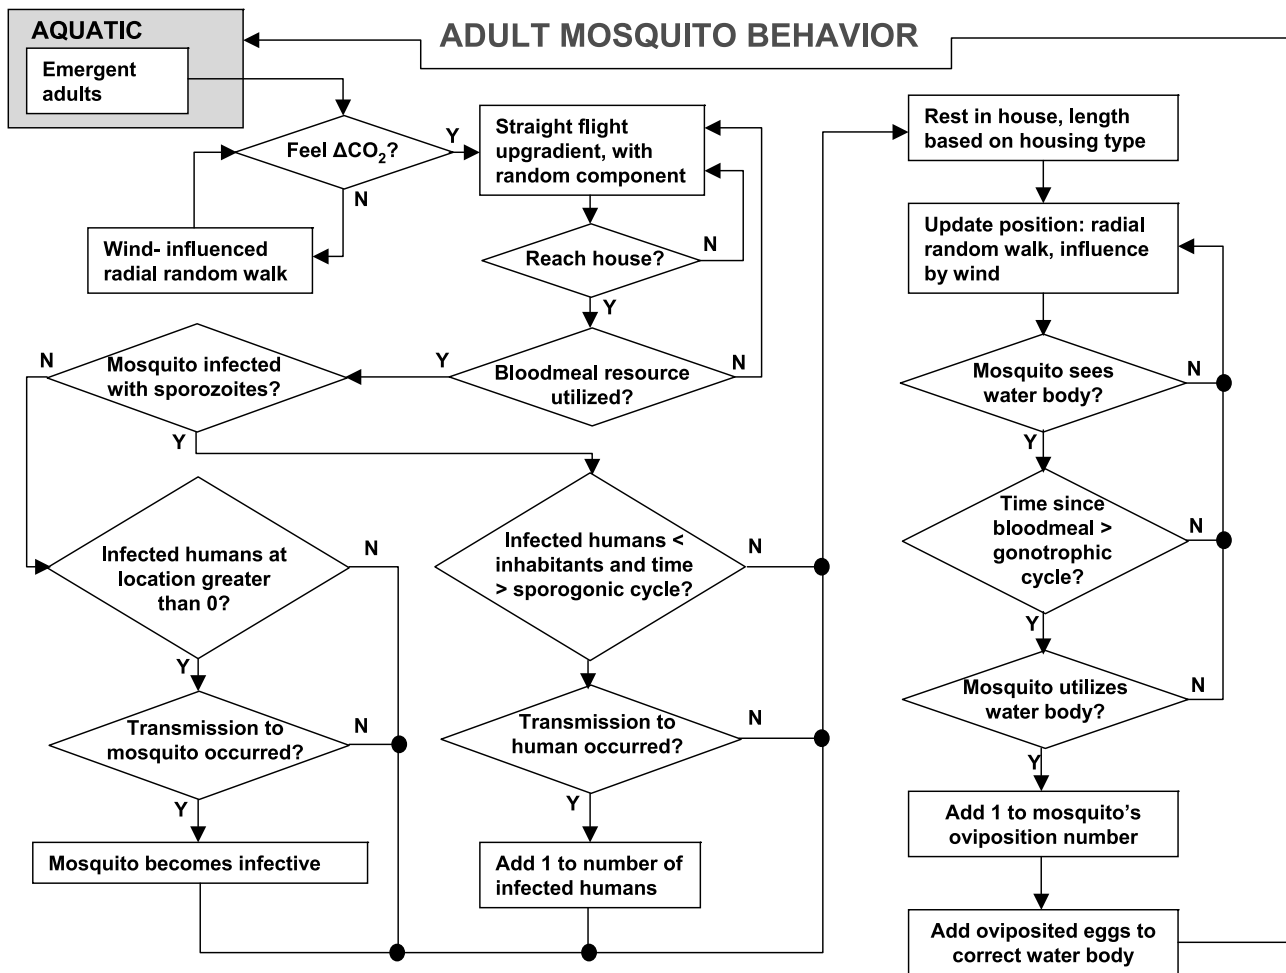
AQUATIC

Emergent adults

ADULT MOSQUITO BEHAVIOR

Feel $\Delta CO_2$?

Y

N

Wind- influenced radial random walk

Straight flight upgradient, with random component

Reach house?

N

Y

Bloodmeal resource utilized?

Y

N

Mosquito infected with sporozoites?

N

Y

Infected humans at location greater than 0?

N

Y

Transmission to mosquito occurred?

N

Y

Mosquito becomes infective

Infected humans < inhabitants and time > sporogonic cycle?

N

Transmission to human occurred?

N

Y

Add 1 to number of infected humans

Rest in house, length based on housing type

Update position: radial random walk, influence by wind

Mosquito sees water body?

N

Y

Time since bloodmeal > gonotrophic cycle?

N

Y

Mosquito utilizes water body?

N

Y

Add 1 to mosquito's oviposition number

Add oviposited eggs to correct water body